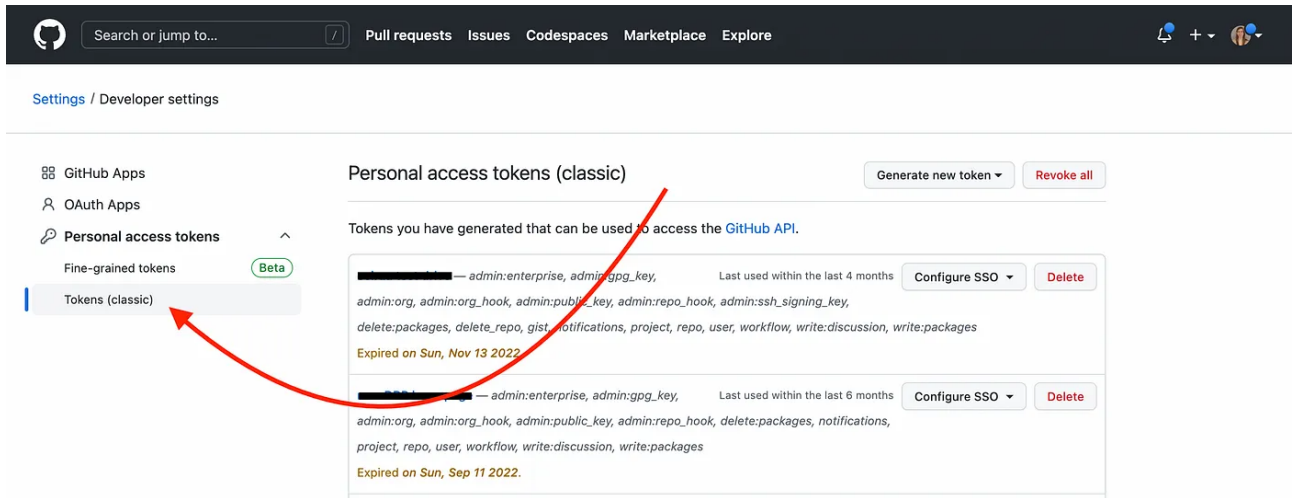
Search or jump to... /
Pull requests Issues Codespaces Marketplace Explore

Settings / Developer settings

GitHub Apps
OAuth Apps
Personal access tokens
Fine-grained tokens Beta
Tokens (classic)

Personal access tokens (classic)

Generate new token ▾ Revoke all

Tokens you have generated that can be used to access the GitHub API.

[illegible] — admin:enterprise, admin:gpg_key, admin:org, admin:org_hook, admin:public_key, admin:repo_hook, admin:ssh_signing_key, delete:packages, delete_repo, gist, notifications, project, repo, user, workflow, write:discussion, write:packages

Last used within the last 4 months Configure SSO ▾ Delete

Expired on Sun, Nov 13 2022.

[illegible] — admin:enterprise, admin:gpg_key, admin:org, admin:org_hook, admin:public_key, admin:repo_hook, delete:packages, notifications, project, repo, user, workflow, write:discussion, write:packages

Last used within the last 6 months Configure SSO ▾ Delete

Expired on Sun, Sep 11 2022.